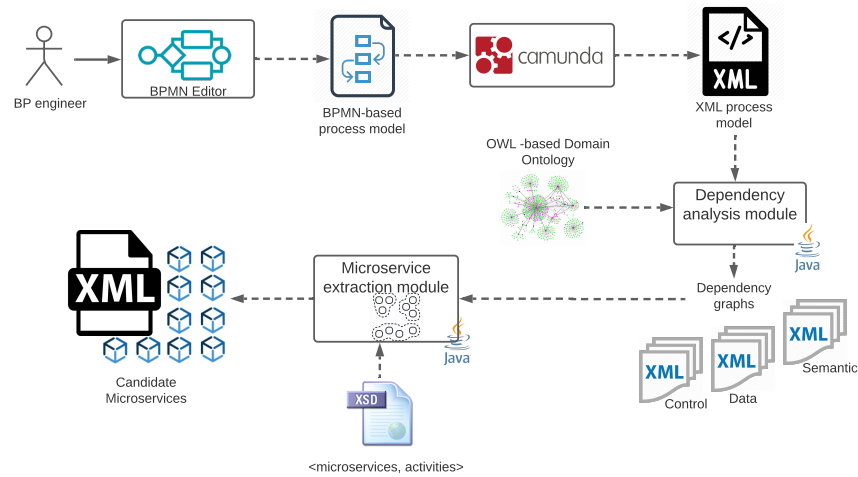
BP engineer

BPMN Editor

BPMN-based process model

camunda

</>
XML

XML process model

OWL -based Domain Ontology

Dependency analysis module

Java

Dependency graphs

XML
Control

XML
Data

XML
Semantic

Microservice extraction module

Java

XSD

<microservices, activities>

XML

Candidate Microservices